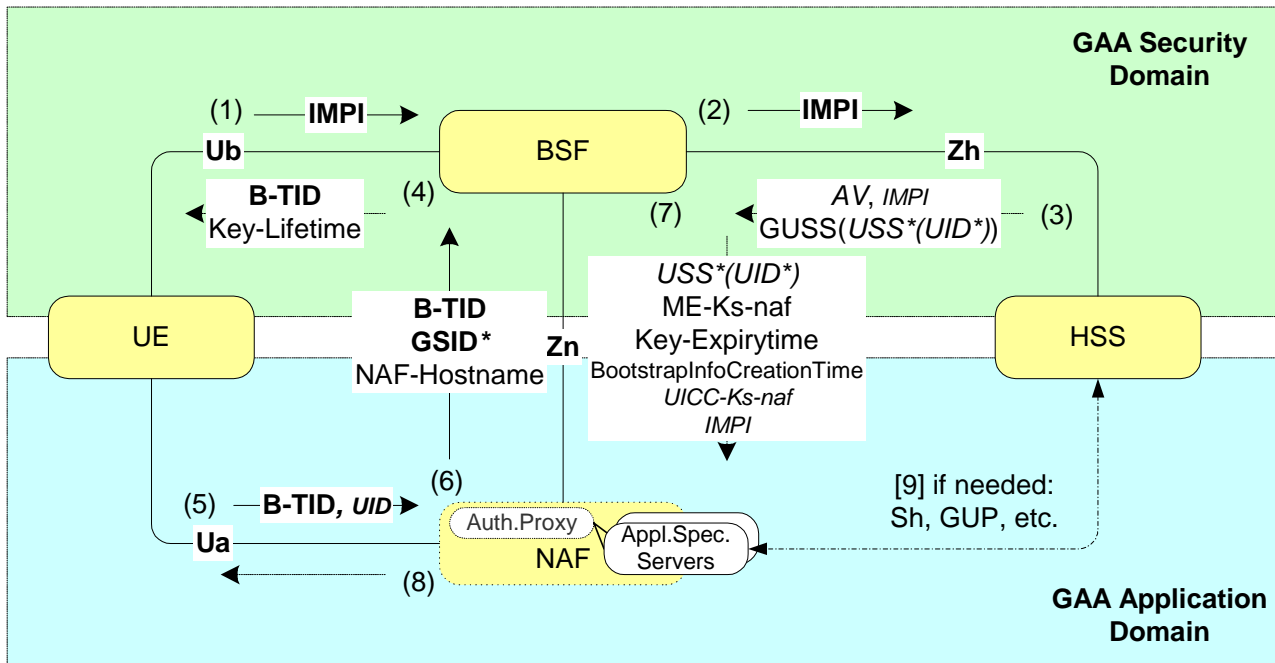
GAA Security Domain

(1) IMPI

(2) IMPI

Ub

BSF

Zh

B-TID
Key-Lifetime

(4)

AV, IMPI
GUSS(USS*(UID*))

(7)

(3)

B-TID
GSID*
NAF-Hostname

USS*(UID*)
ME-Ks-naf
Key-Expirytime
BootstrapInfoCreationTime
UICC-Ks-naf
IMPI

UE

Zn

HSS

(6)

(5) B-TID, UID

[9] if needed:
Sh, GUP, etc.

Auth.Proxy

Appl.Spec.
Servers

Ua

NAF

(8)

GAA Application Domain